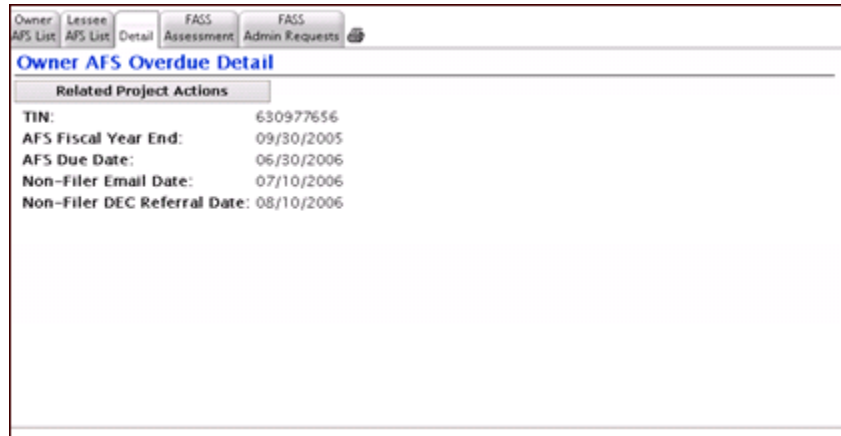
Owner AFS List | Lessee AFS List | Detail | FASS Assessment | FASS Admin Requests

Owner AFS Overdue Detail

Related Project Actions

| | |
|---|---|
| TIN: | 630977656 |
| AFS Fiscal Year End: | 09/30/2005 |
| AFS Due Date: | 06/30/2006 |
| Non-Filer Email Date: | 07/10/2006 |
| Non-Filer DEC Referral Date: | 08/10/2006 |